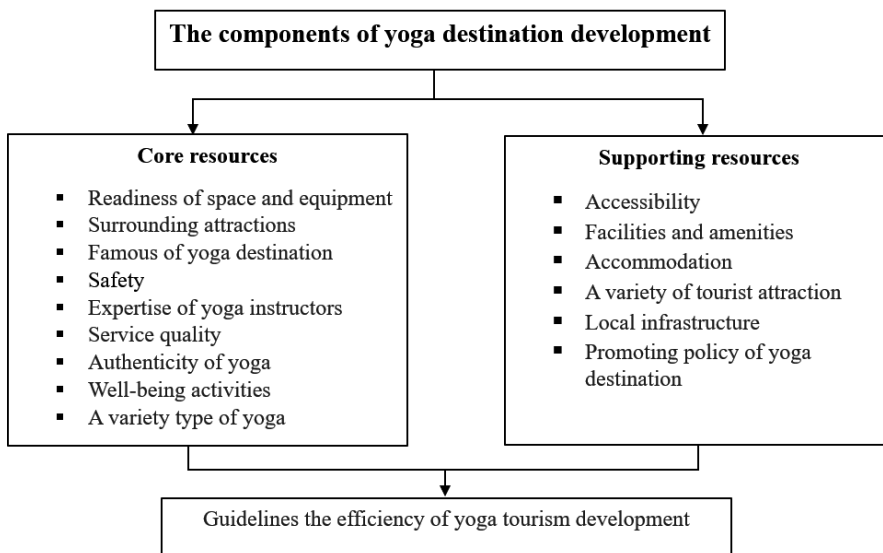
The components of yoga destination development

Core resources

- Readiness of space and equipment
- Surrounding attractions
- Famous of yoga destination
- Safety
- Expertise of yoga instructors
- Service quality
- Authenticity of yoga
- Well-being activities
- A variety type of yoga

Supporting resources

- Accessibility
- Facilities and amenities
- Accommodation
- A variety of tourist attraction
- Local infrastructure
- Promoting policy of yoga destination

Guidelines the efficiency of yoga tourism development